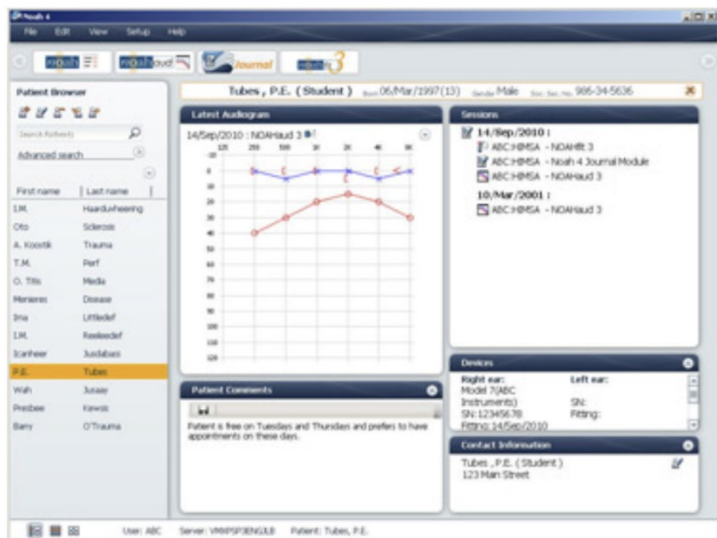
Noah 4

File Edit View Setup Help

noah Journal

Patient Browser

Search Patients

Advanced search

| First name | Last name |
|---|---|
| I.M. | Haarduheering |
| Otto | Sclerosis |
| A. Koostik | Trauma |
| T.M. | Perf |
| O. Titis | Media |
| Menieres | Disease |
| Ima | Littledef |
| I.M. | Reeleedef |
| Icanheer | Justabass |
| P.E. | Tubes |
| Wah | Juissy |
| Presbee | Kewsis |
| Barry | O'Trauma |

Tubes , P.E. ( Student ) Born 06/Mar/1997(13) Gender Male Soc. Sec. no. 986-34-5636

Latest Audiogram

14/Sep/2010 : NOAHaud 3

125 250 500 1K 2K 4K 8K

-10 0 10 20 30 40 50 60 70 80 90 100 110 120

Sessions

14/Sep/2010 :
ABC:HIMSA - NOAHfit 3
ABC:HIMSA - Noah 4 Journal Module
ABC:HIMSA - NOAHaud 3

10/Mar/2001 :
ABC:HIMSA - NOAHaud 3

Devices

Right ear:
Model 7(ABC Instruments)
SN: 12345678
Fitting: 14/Sep/2010

Left ear:
SN:
Fitting:

Patient Comments

Patient is free on Tuesdays and Thursdays and prefers to have appointments on these days.

Contact Information

Tubes , P.E. ( Student )
123 Main Street

User: ABC Server: VMXPSP3ENGLB Patient: Tubes, P.E.